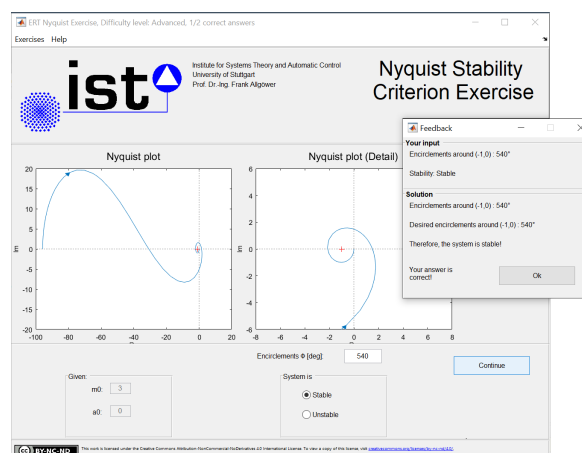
ERT Nyquist Exercise, Difficulty level: Advanced, 1/2 correct answers

Exercises Help

ist

Institute for Systems Theory and Automatic Control
University of Stuttgart
Prof. Dr.-Ing. Frank Allgöwer

Nyquist Stability Criterion Exercise

Feedback

Your input
Encirclements around (-1,0) : 540°
Stability: Stable

Solution
Encirclements around (-1,0) : 540°
Desired encirclements around (-1,0) : 540°
Therefore, the system is stable!

Your answer is correct!!

Ok

Nyquist plot

Im

20
15
10
5
0
-5
-10
-15
-20
-100 -80 -60 -40 -20 0 20

Nyquist plot (Detail)

Im

6
4
2
0
-2
-4
-6
-8 -6 -4 -2 0 2 4 6 8

Encirclements Φ [deg]: 540

Continue

Given:
m0: 3
a0: 0

System is
Stable
Unstable

BY-NC-ND

This work is licensed under the Creative Commons Attribution-NonCommercial-NoDerivatives 4.0 International License. To view a copy of this license, visit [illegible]